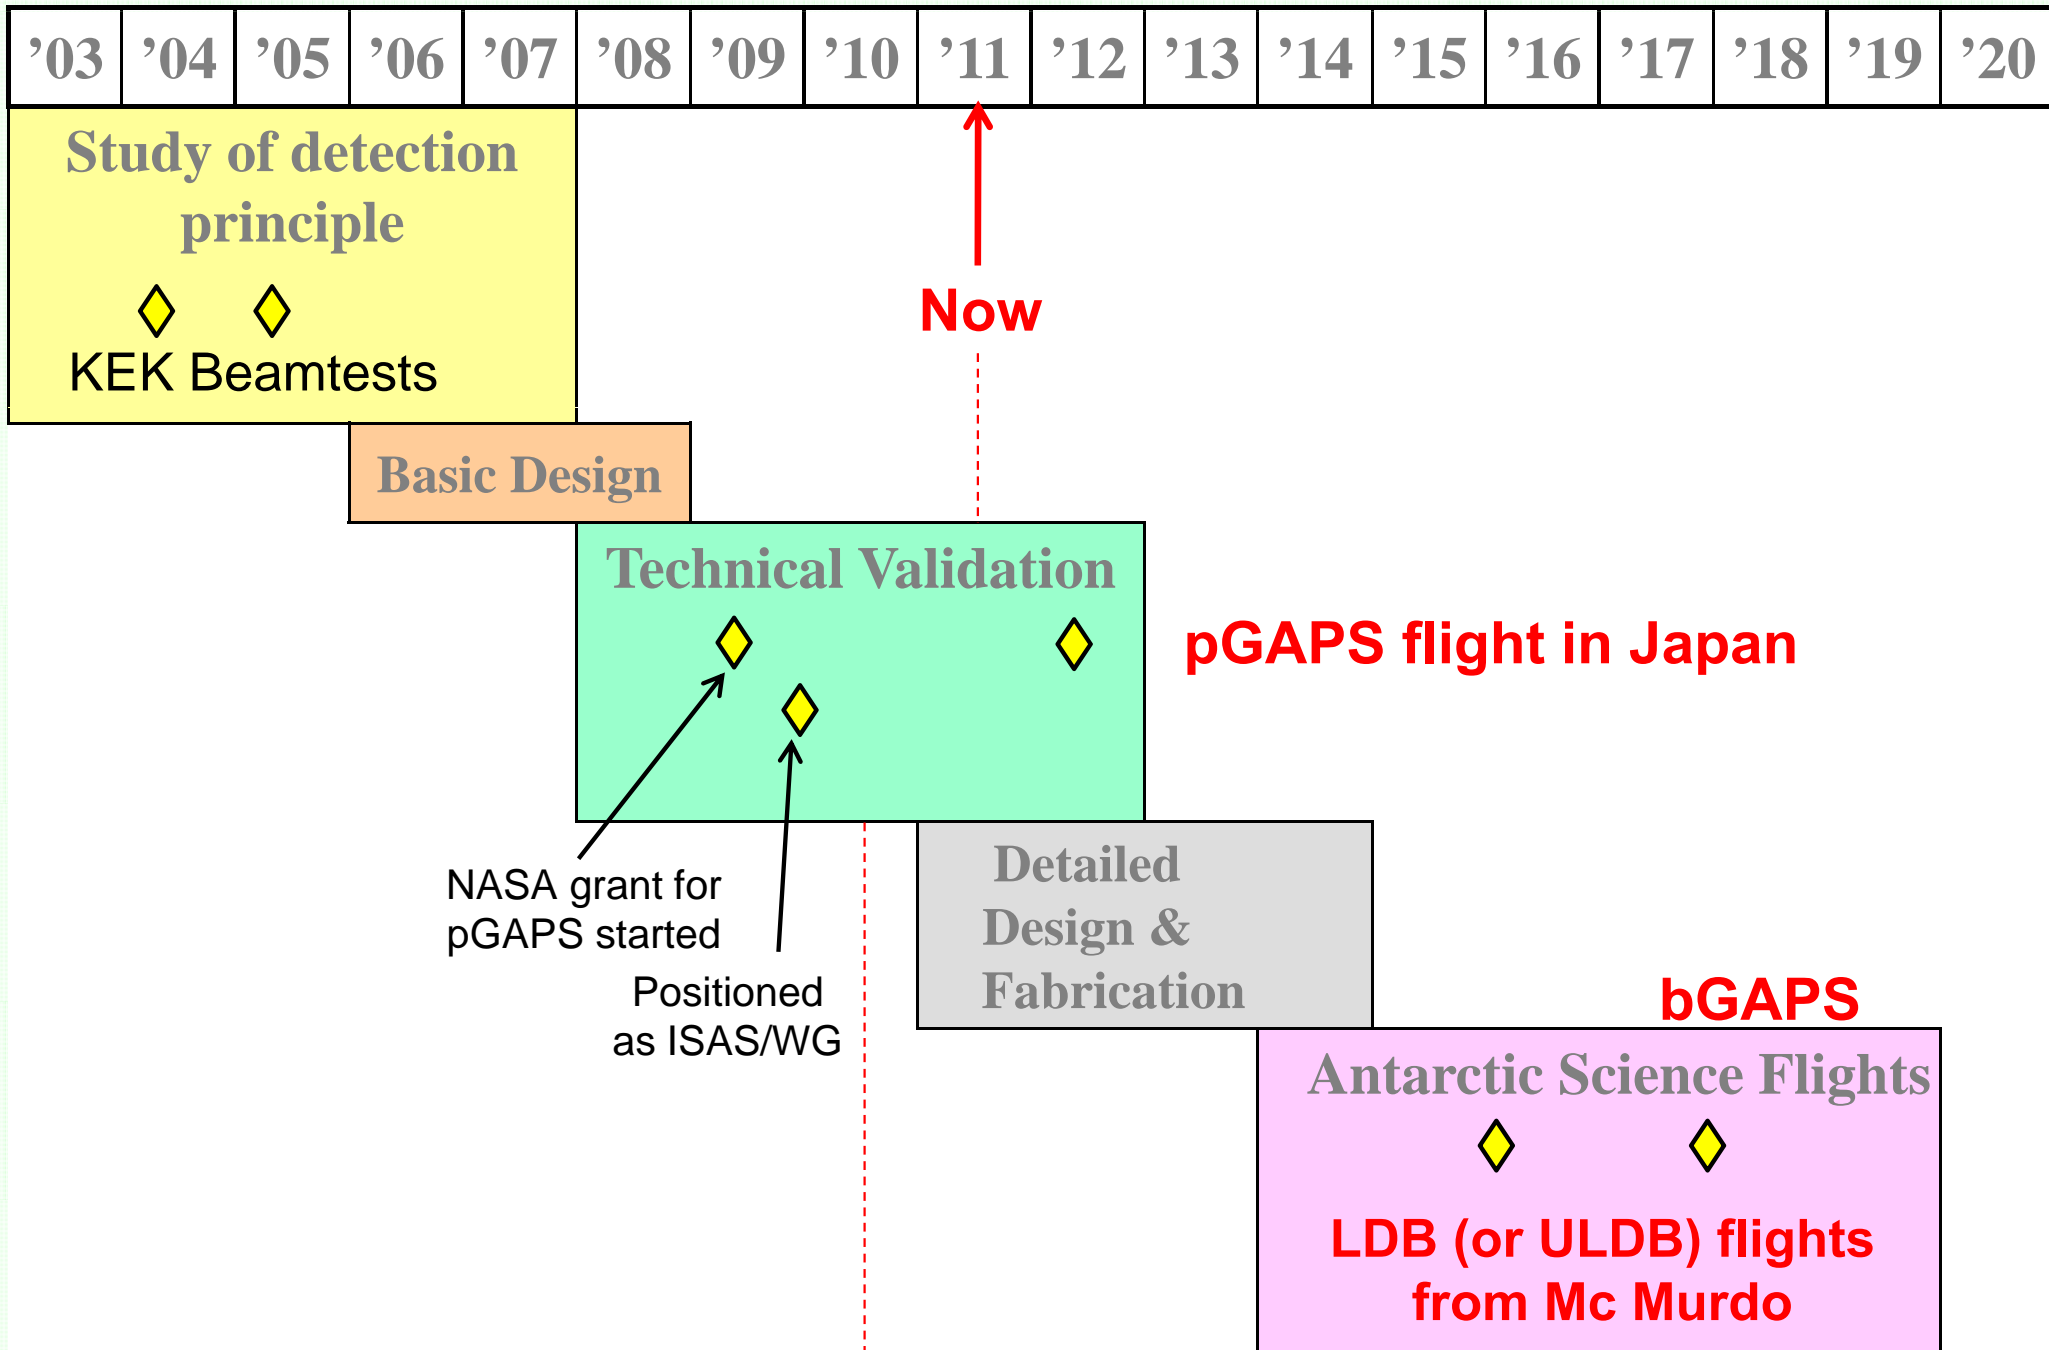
| ’03 | ’04 | ’05 | ’06 | ’07 | ’08 | ’09 | ’10 | ’11 | ’12 | ’13 | ’14 | ’15 | ’16 | ’17 | ’18 | ’19 | ’20 |
|---|---|---|---|---|---|---|---|---|---|---|---|---|---|---|---|---|---|

Study of detection principle

KEK Beamtests

Now

Basic Design

Technical Validation

pGAPS flight in Japan

NASA grant for pGAPS started

Positioned as ISAS/WG

Detailed Design & Fabrication

bGAPS

Antarctic Science Flights

LDB (or ULDB) flights from Mc Murdo